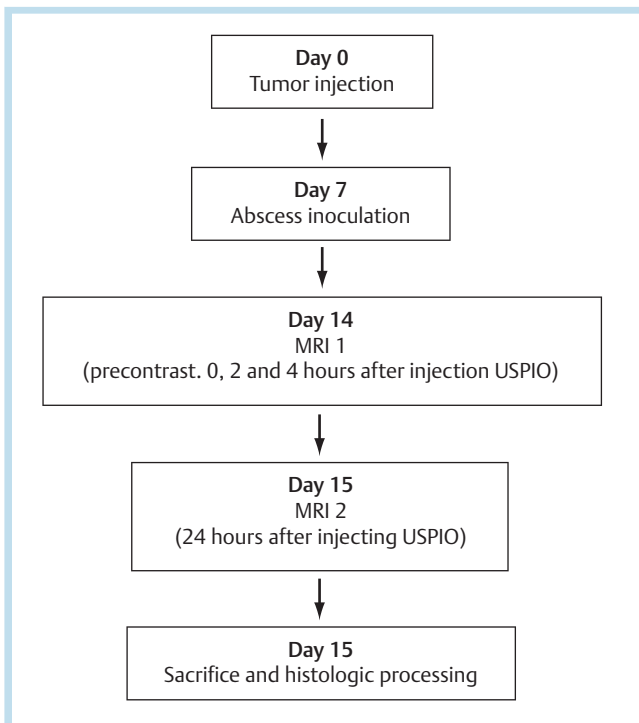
Day 0
Tumor injection

Day 7
Abscess inoculation

Day 14
MRI 1
(precontrast. 0, 2 and 4 hours after injection USPIO)

Day 15
MRI 2
(24 hours after injecting USPIO)

Day 15
Sacrifice and histologic processing